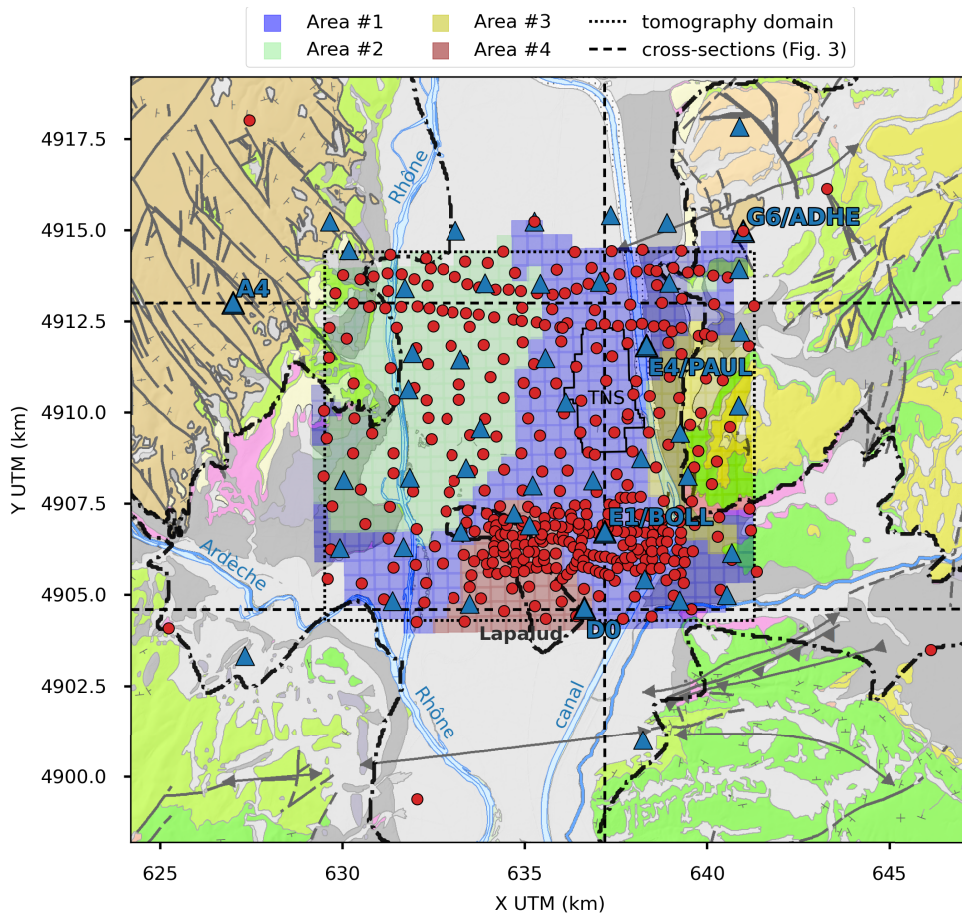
Area #1
Area #2
Area #3
Area #4
tomography domain
cross-sections (Fig. 3)

4917.5
4915.0
4912.5
4910.0
4907.5
4905.0
4902.5
4900.0
Y UTM (km)

G6/ADHE
A4
E4/PAUL
TNS
E1/BOLL
D0
Lapalud
Rhône
Ardeche
Rhône
canal

625
630
635
640
645
X UTM (km)